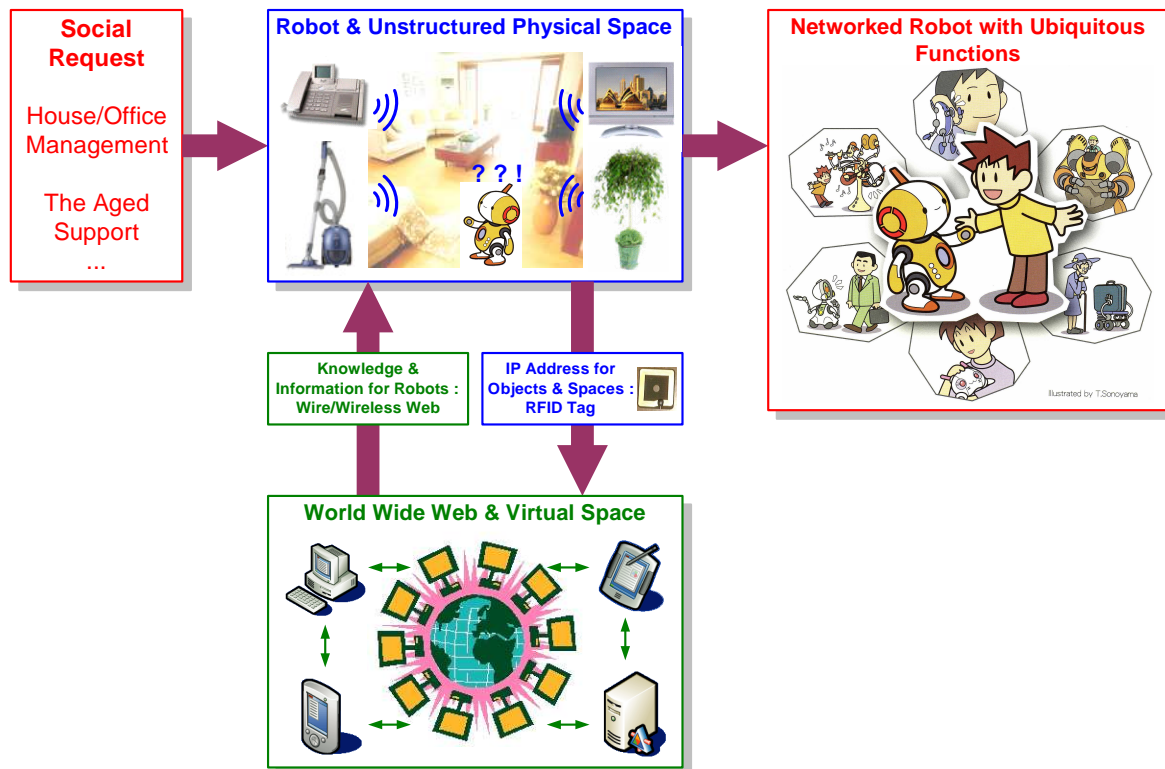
Social Request

House/Office Management

The Aged Support

...

Robot & Unstructured Physical Space

? ? !

Networked Robot with Ubiquitous Functions

Illustrated by T.Sonoyama

Knowledge & Information for Robots : Wire/Wireless Web

IP Address for Objects & Spaces : RFID Tag

World Wide Web & Virtual Space